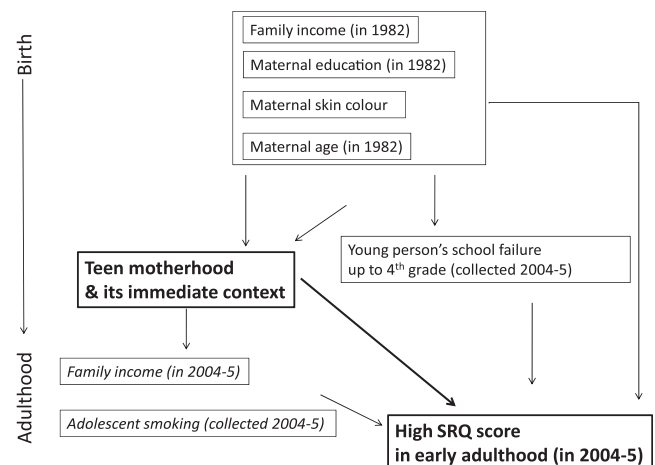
Birth

Family income (in 1982)

Maternal education (in 1982)

Maternal skin colour

Maternal age (in 1982)

Young person's school failure up to 4$^{th}$ grade (collected 2004-5)

Teen motherhood & its immediate context

Adulthood

Family income (in 2004-5)

Adolescent smoking (collected 2004-5)

High SRQ score in early adulthood (in 2004-5)